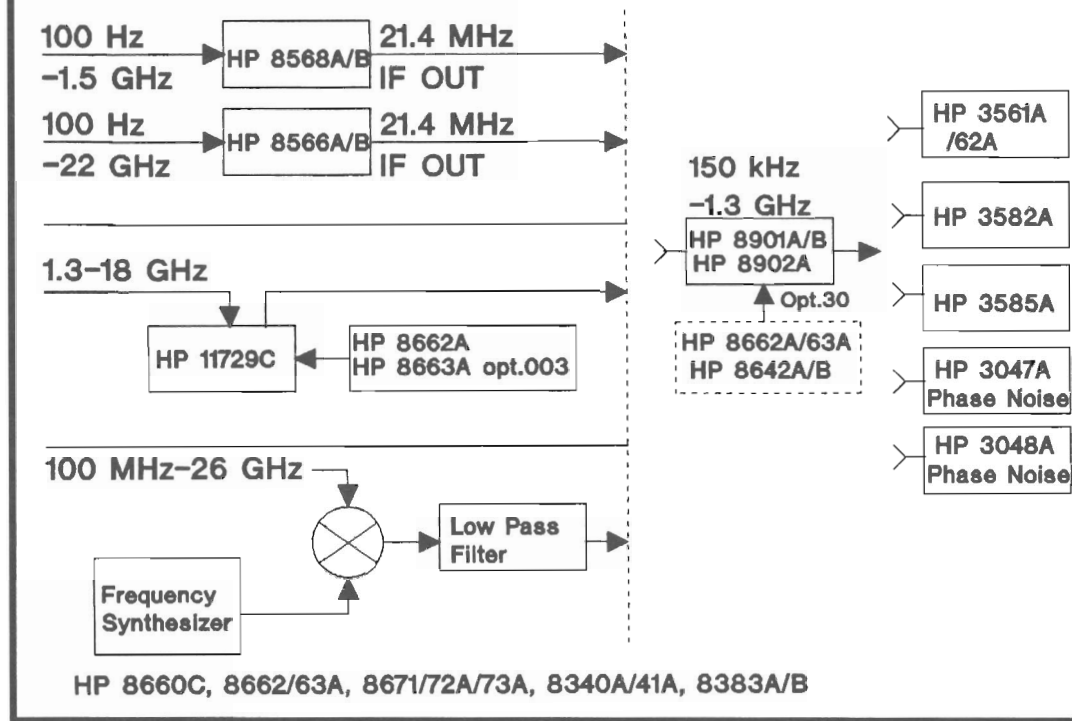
100 Hz
-1.5 GHz
HP 8568A/B
21.4 MHz
IF OUT

100 Hz
-22 GHz
HP 8566A/B
21.4 MHz
IF OUT

1.3-18 GHz
HP 11729C
HP 8662A
HP 8663A opt.003

100 MHz-26 GHz
Low Pass Filter
Frequency Synthesizer

150 kHz
-1.3 GHz
HP 8901A/B
HP 8902A
Opt.30
HP 8662A/63A
HP 8642A/B

HP 3561A /62A
HP 3582A
HP 3585A
HP 3047A Phase Noise
HP 3048A Phase Noise

HP 8660C, 8662/63A, 8671/72A/73A, 8340A/41A, 8383A/B